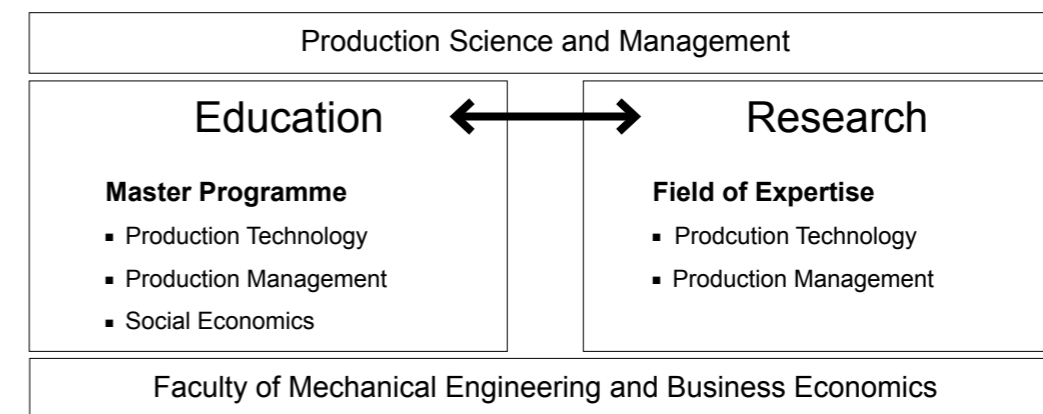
Production Science and Management

Education

Master Programme
- Production Technology
- Production Management
- Social Economics

Research

Field of Expertise
- Prodcution Technology
- Production Management

Faculty of Mechanical Engineering and Business Economics